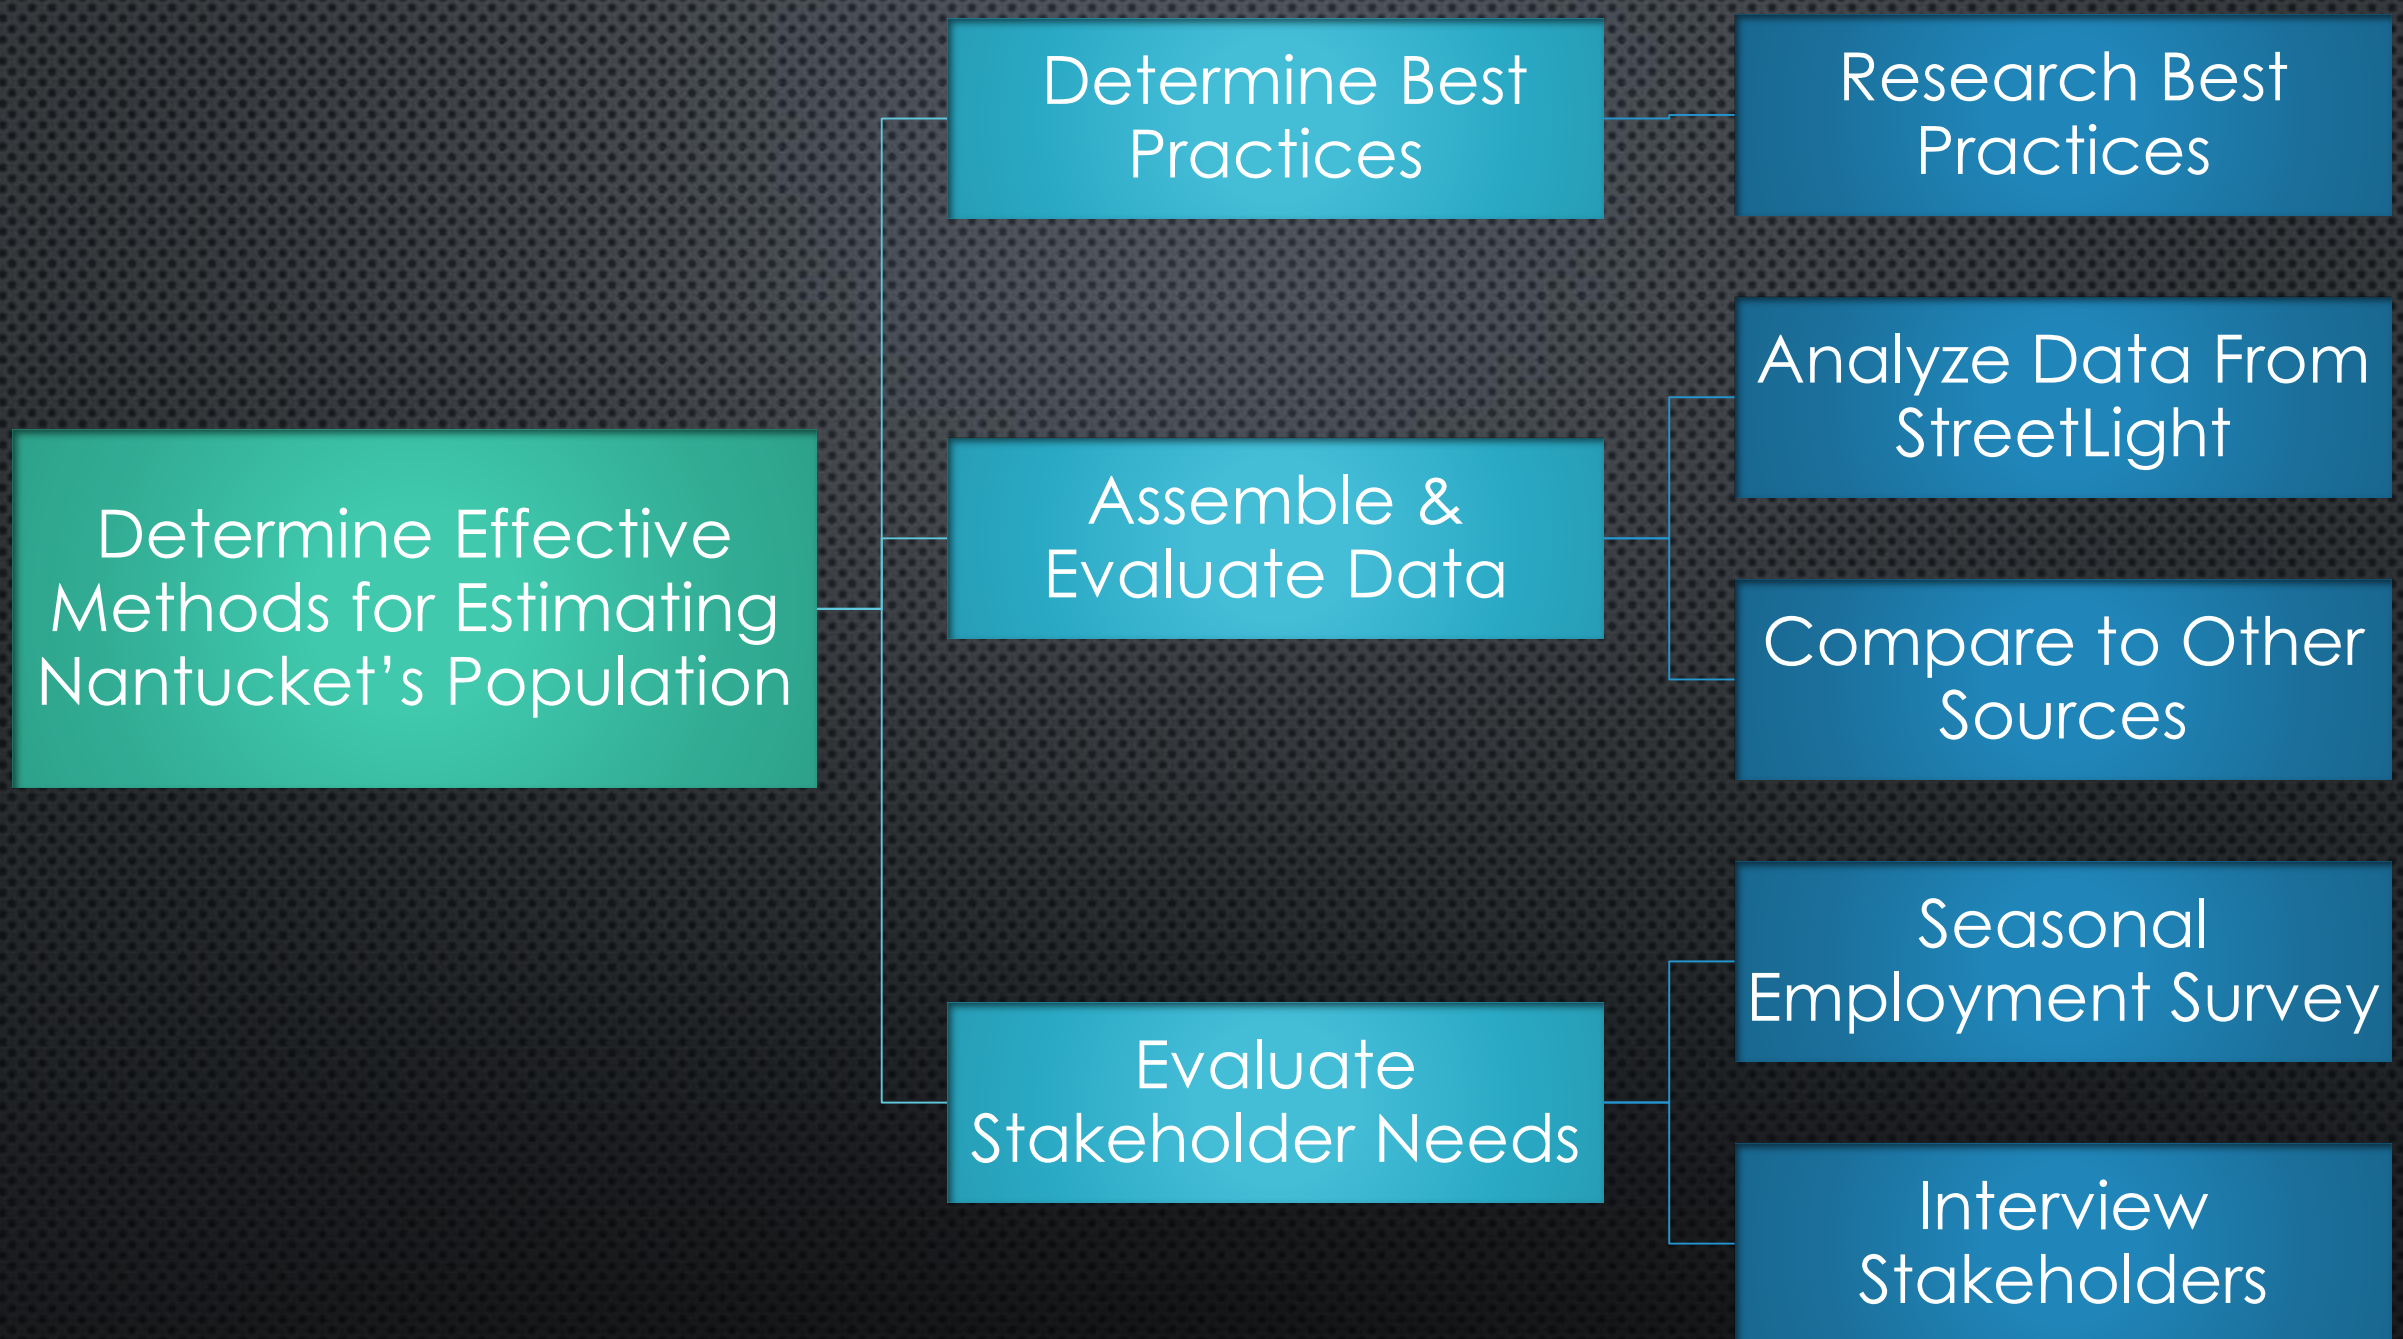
Determine Effective Methods for Estimating Nantucket's Population

Determine Best Practices

Research Best Practices

Assemble & Evaluate Data

Analyze Data From StreetLight

Compare to Other Sources

Evaluate Stakeholder Needs

Seasonal Employment Survey

Interview Stakeholders